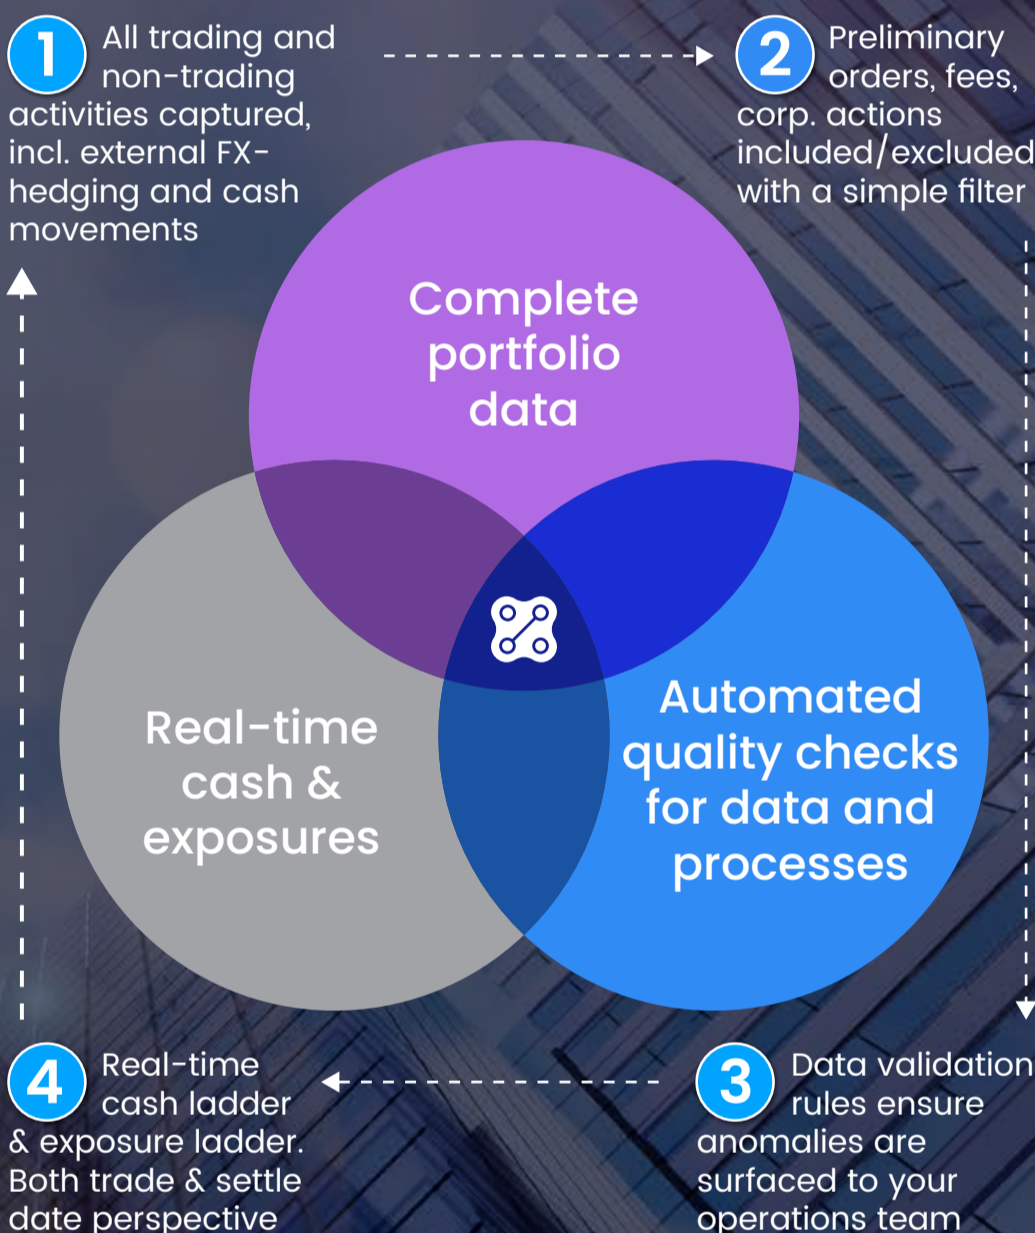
1 All trading and non-trading activities captured, incl. external FX-hedging and cash movements

2 Preliminary orders, fees, corp. actions included/excluded with a simple filter

Complete portfolio data

Real-time cash & exposures

Automated quality checks for data and processes

4 Real-time cash ladder & exposure ladder. Both trade & settle date perspective

3 Data validation rules ensure anomalies are surfaced to your operations team